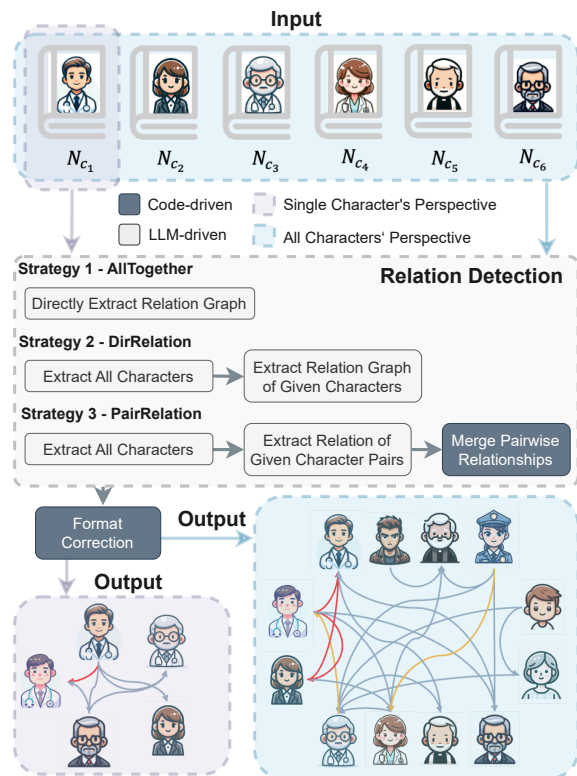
Input

$N_{c_1}$ $N_{c_2}$ $N_{c_3}$ $N_{c_4}$ $N_{c_5}$ $N_{c_6}$

Code-driven
LLM-driven
Single Character's Perspective
All Characters' Perspective

Relation Detection

Strategy 1 - AllTogether
Directly Extract Relation Graph

Strategy 2 - DirRelation
Extract All Characters
Extract Relation Graph of Given Characters

Strategy 3 - PairRelation
Extract All Characters
Extract Relation of Given Character Pairs
Merge Pairwise Relationships

Format Correction

Output

Output